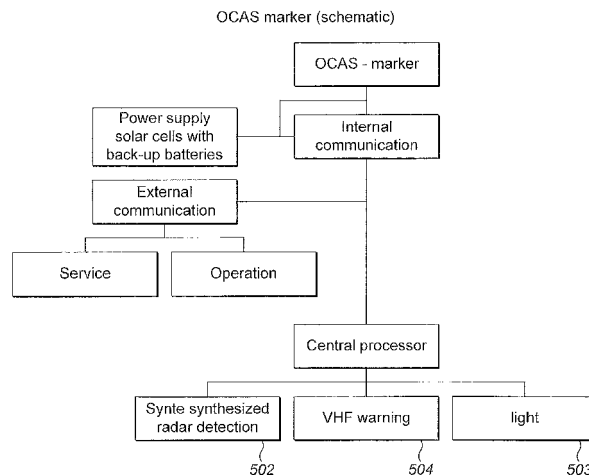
OCAS marker (schematic)

OCAS - marker

Power supply solar cells with back-up batteries

Internal communication

External communication

Service

Operation

Central processor

Synte synthesized radar detection

VHF warning

light

502

504

503